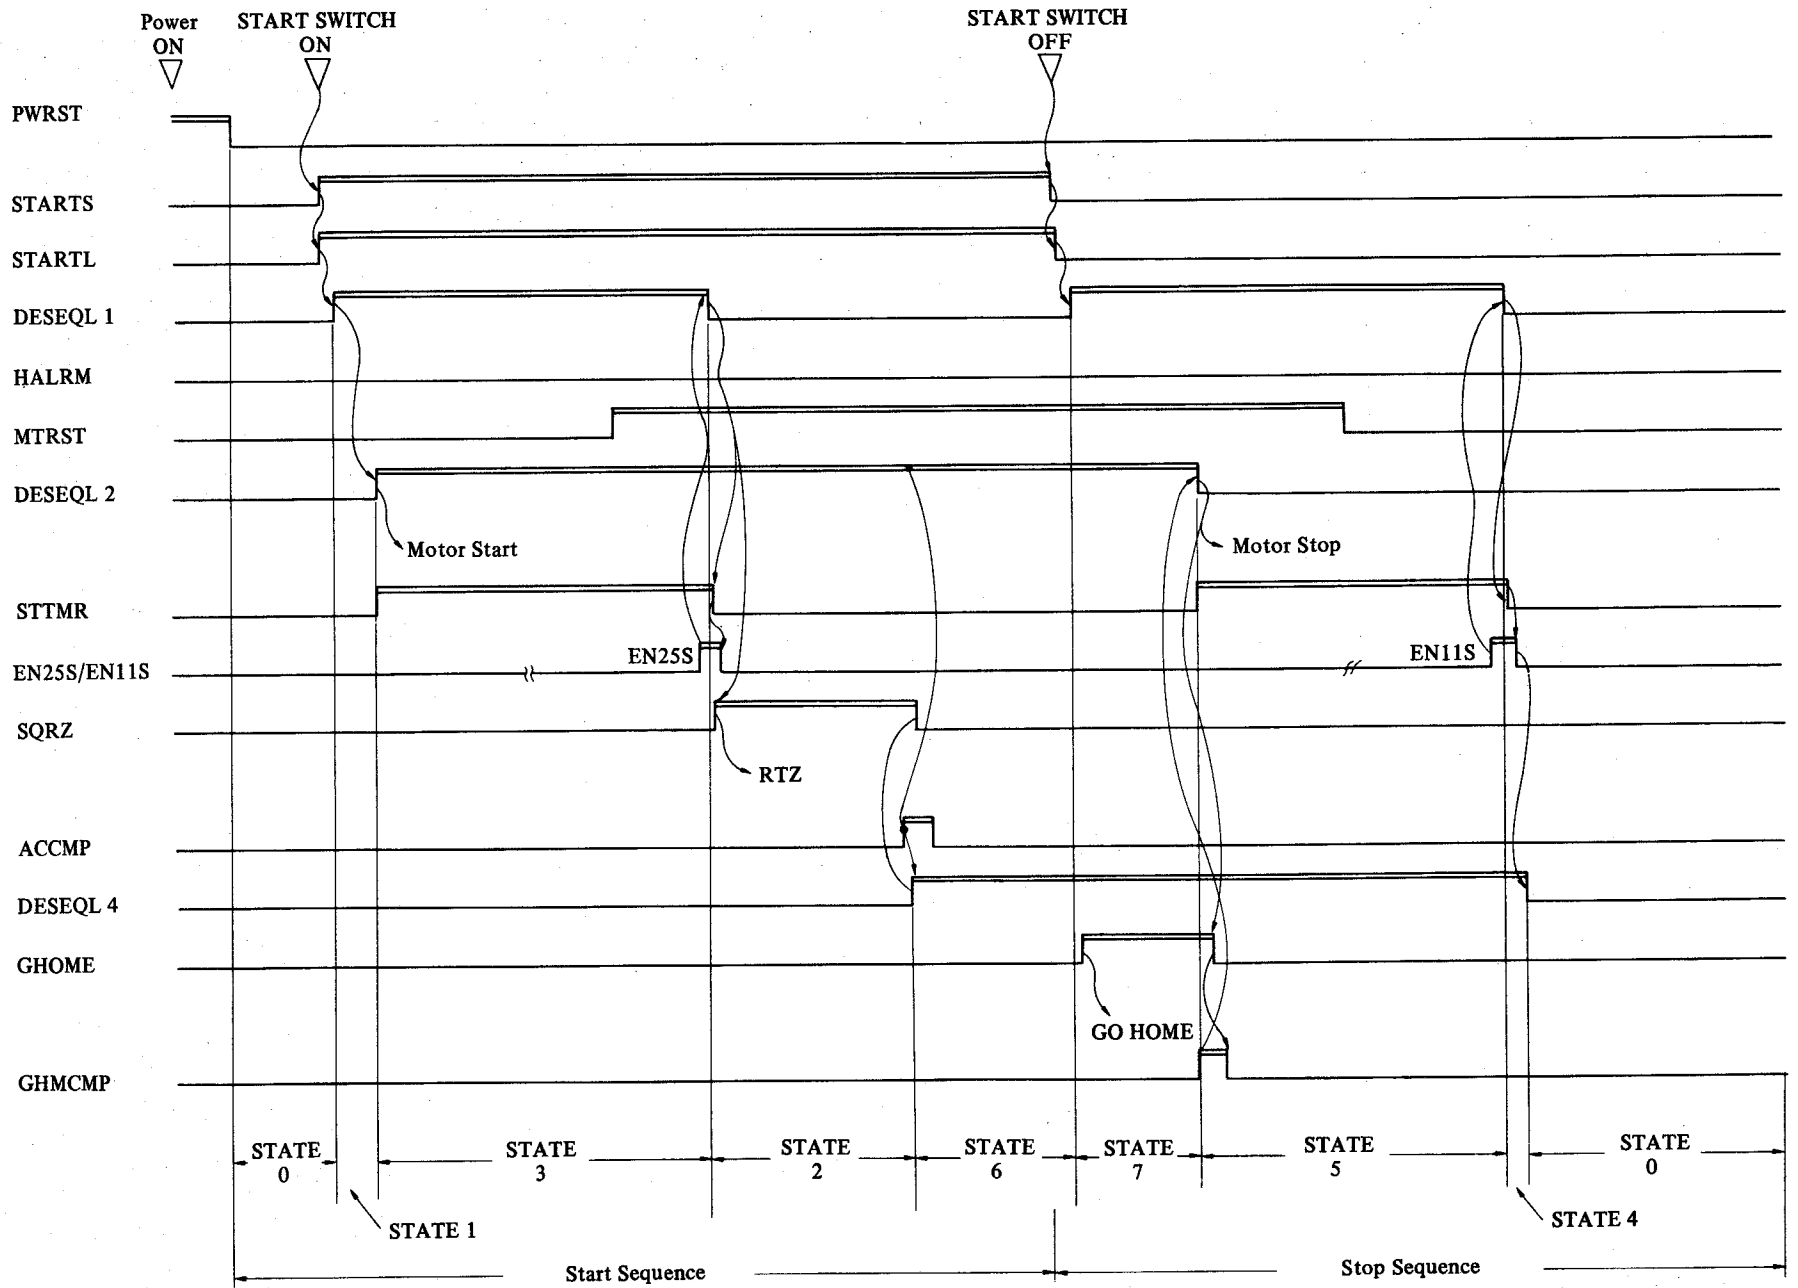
Power ON

START SWITCH ON

START SWITCH OFF

PWRST

STARTS

STARTL

DESEQL 1

HALRM

MTRST

DESEQL 2

Motor Start

Motor Stop

STTMR

EN25S/EN11S

EN25S

EN11S

SQRZ

RTZ

ACCMP

DESEQL 4

GHOME

GO HOME

GHMCMP

STATE 0

STATE 3

STATE 2

STATE 6

STATE 7

STATE 5

STATE 0

STATE 1

STATE 4

Start Sequence

Stop Sequence